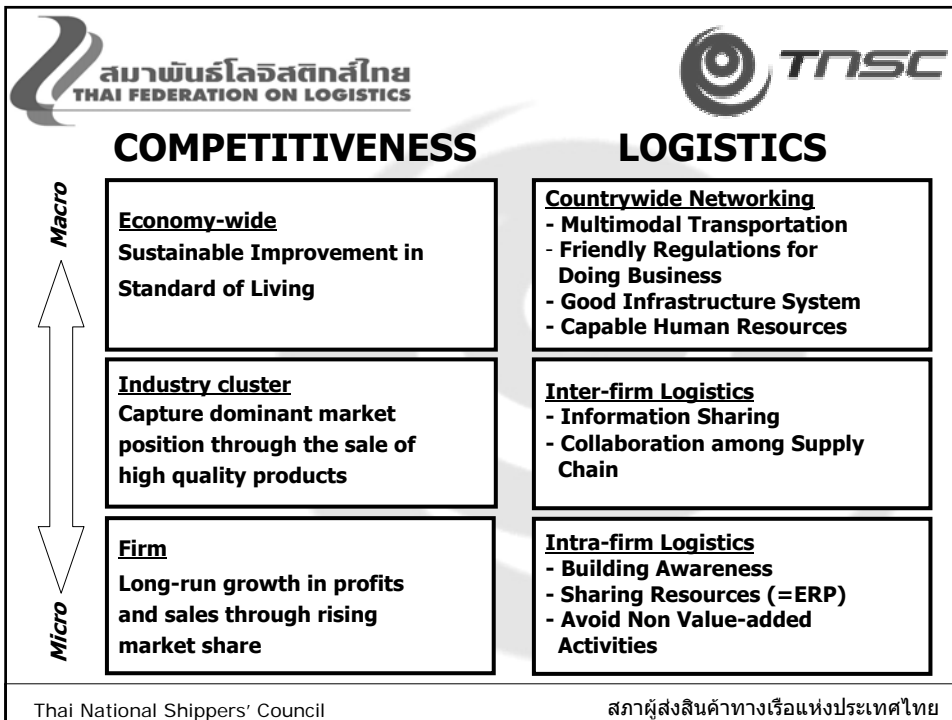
สมาพันธ์โลจิสติกส์ไทย
THAI FEDERATION ON LOGISTICS

TNSC

COMPETITIVENESS

LOGISTICS

Macro

Micro

Economy-wide
Sustainable Improvement in Standard of Living

Industry cluster
Capture dominant market position through the sale of high quality products

Firm
Long-run growth in profits and sales through rising market share

Countrywide Networking
- Multimodal Transportation
- Friendly Regulations for Doing Business
- Good Infrastructure System
- Capable Human Resources

Inter-firm Logistics
- Information Sharing
- Collaboration among Supply Chain

Intra-firm Logistics
- Building Awareness
- Sharing Resources (=ERP)
- Avoid Non Value-added Activities

Thai National Shippers' Council

สภาผู้ส่งสินค้าทางเรือแห่งประเทศไทย